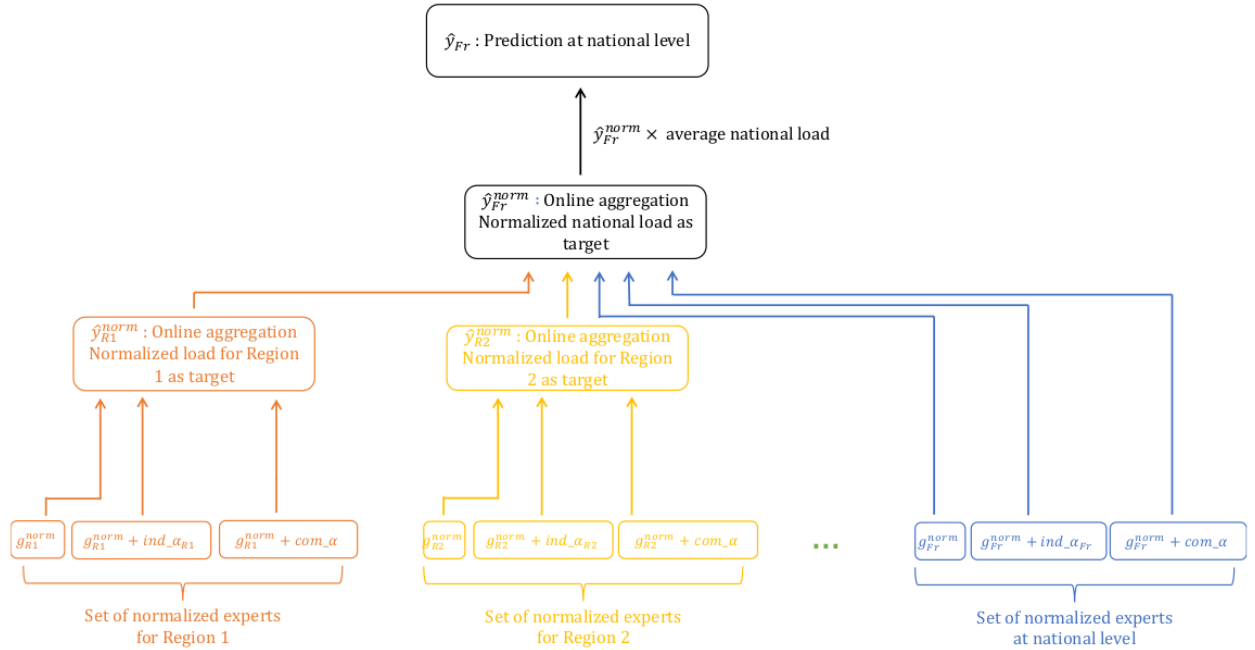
$\hat{y}_{Fr}$ : Prediction at national level

$\hat{y}_{Fr}^{norm} \times$ average national load

$\hat{y}_{Fr}^{norm}$ : Online aggregation Normalized national load as target

$\hat{y}_{R1}^{norm}$ : Online aggregation Normalized load for Region 1 as target

$\hat{y}_{R2}^{norm}$ : Online aggregation Normalized load for Region 2 as target

$g_{R1}^{norm}$ $g_{R1}^{norm} + ind\_\alpha_{R1}$ $g_{R1}^{norm} + com\_\alpha$

$g_{R2}^{norm}$ $g_{R2}^{norm} + ind\_\alpha_{R2}$ $g_{R2}^{norm} + com\_\alpha$

...

$g_{Fr}^{norm}$ $g_{Fr}^{norm} + ind\_\alpha_{Fr}$ $g_{Fr}^{norm} + com\_\alpha$

Set of normalized experts for Region 1

Set of normalized experts for Region 2

Set of normalized experts at national level